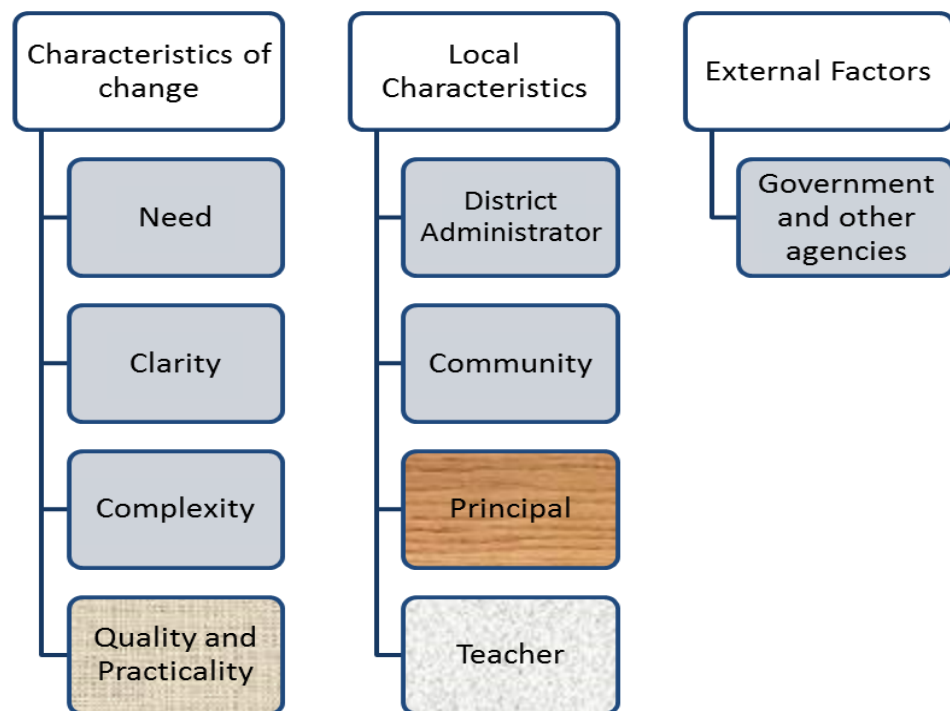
Characteristics of change

Need

Clarity

Complexity

Quality and Practicality

Local Characteristics

District Administrator

Community

Principal

Teacher

External Factors

Government and other agencies